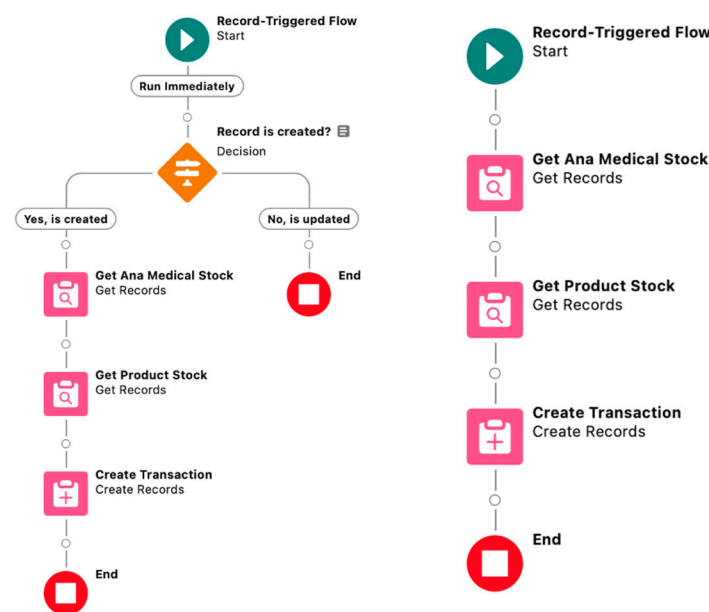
Record-Triggered Flow
Start

Run Immediately

Record is created?
Decision

Yes, is created

No, is updated

End

Get Ana Medical Stock
Get Records

Get Product Stock
Get Records

Create Transaction
Create Records

End

Record-Triggered Flow
Start

Get Ana Medical Stock
Get Records

Get Product Stock
Get Records

Create Transaction
Create Records

End